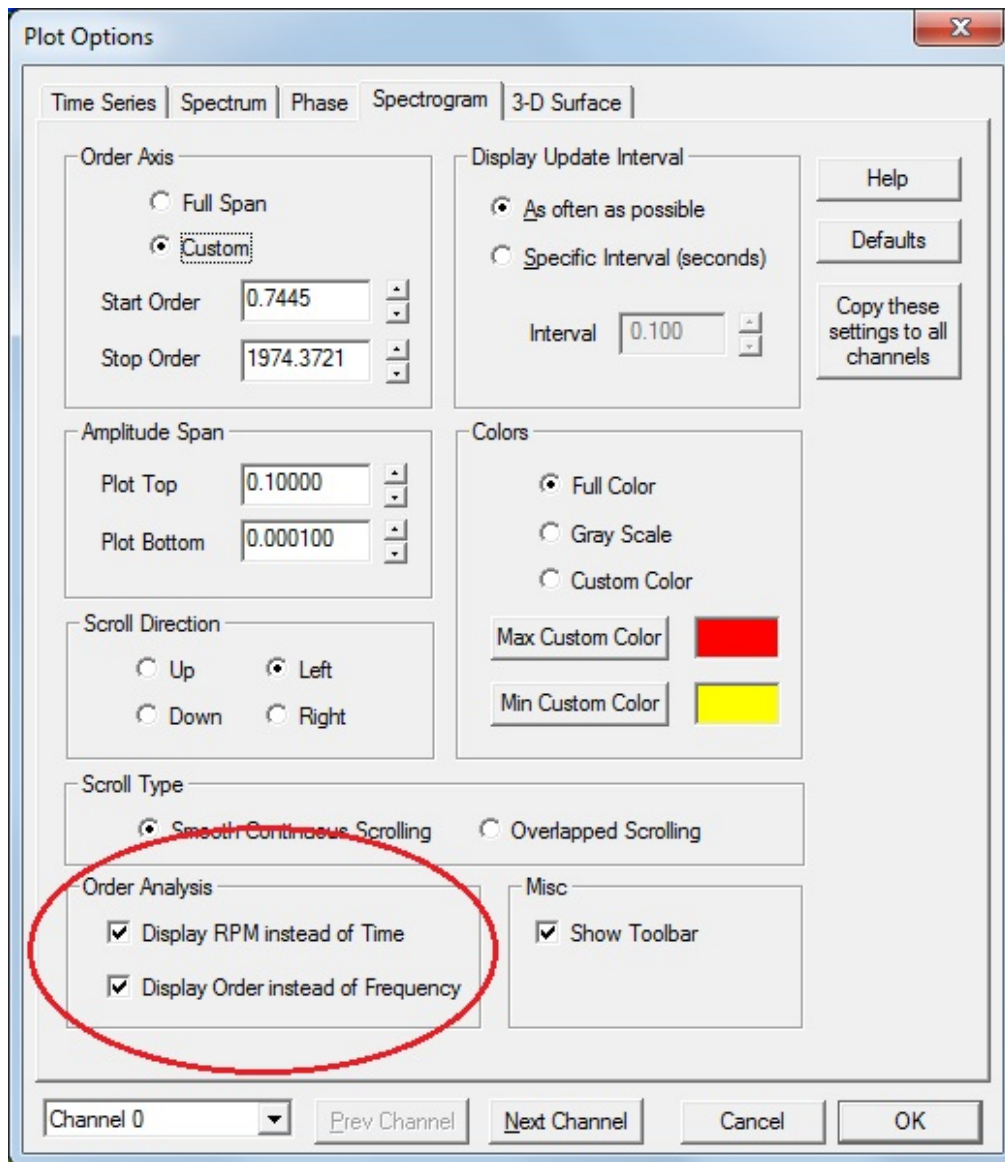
Plot Options

Time Series | Spectrum | Phase | Spectrogram | 3-D Surface

Order Axis
Full Span
Custom
Start Order 0.7445
Stop Order 1974.3721

Display Update Interval
As often as possible
Specific Interval (seconds)
Interval 0.100

Help
Defaults
Copy these settings to all channels

Amplitude Span
Plot Top 0.10000
Plot Bottom 0.000100

Colors
Full Color
Gray Scale
Custom Color
Max Custom Color
Min Custom Color

Scroll Direction
Up
Left
Down
Right

Scroll Type
Smooth Continuous Scrolling
Overlapped Scrolling

Order Analysis
Display RPM instead of Time
Display Order instead of Frequency

Misc
Show Toolbar

Channel 0
Prev Channel
Next Channel
Cancel
OK